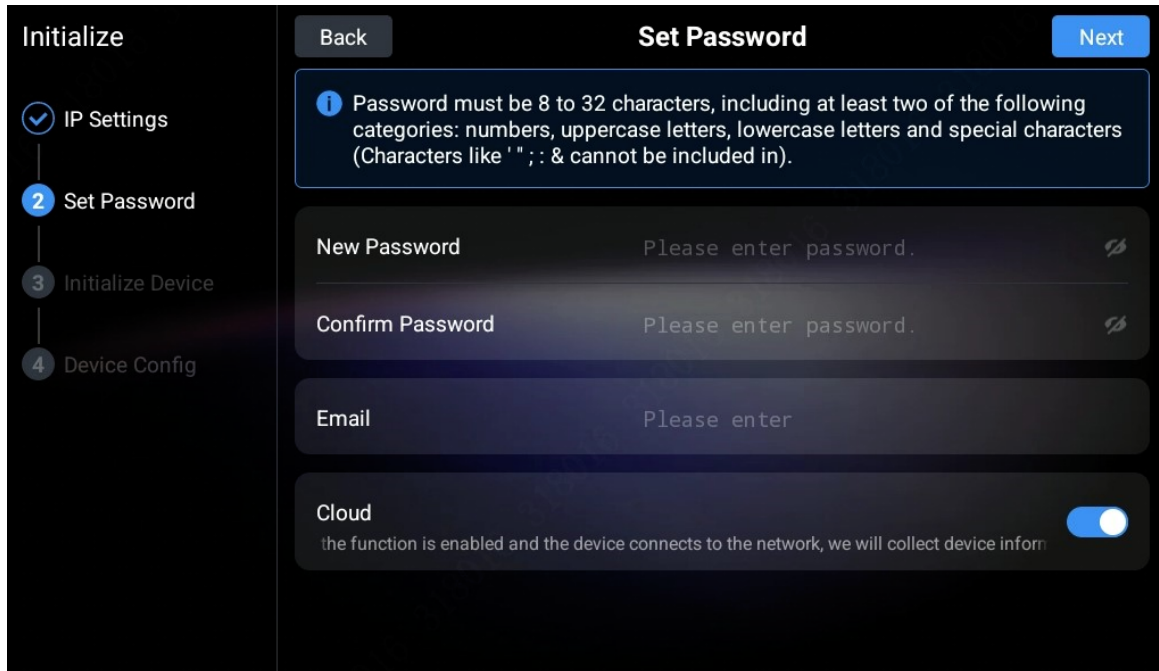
Initialize

IP Settings

2 Set Password

3 Initialize Device

4 Device Config

Back

Set Password

Next

Password must be 8 to 32 characters, including at least two of the following categories: numbers, uppercase letters, lowercase letters and special characters (Characters like ' " ; : & cannot be included in).

New Password Please enter password.

Confirm Password Please enter password.

Email Please enter

Cloud

the function is enabled and the device connects to the network, we will collect device inform